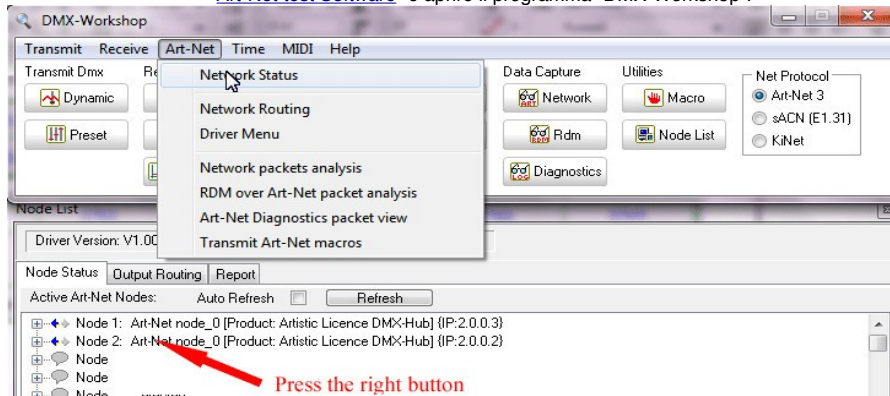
Art-Net test Software" e aprire il programma "DMX-Workshop".

DMX-Workshop

Transmit Receive Art-Net Time MIDI Help

Transmit Dmx
Dynamic
Preset

Network Status
Network Routing
Driver Menu
Network packets analysis
RDM over Art-Net packet analysis
Art-Net Diagnostics packet view
Transmit Art-Net macros

Data Capture
Network
Rdm
Diagnostics

Utilities
Macro
Node List

Net Protocol
Art-Net 3
sACN (E1.31)
KiNet

Node List

Driver Version: V1.00

Node Status | Output Routing | Report

Active Art-Net Nodes: Auto Refresh Refresh

Node 1: Art-Net node_0 [Product: Artistic Licence DMX-Hub] {IP:2.0.0.3}
Node 2: Art-Net node_0 [Product: Artistic Licence DMX-Hub] {IP:2.0.0.2}
Node
Node
Node

Press the right button